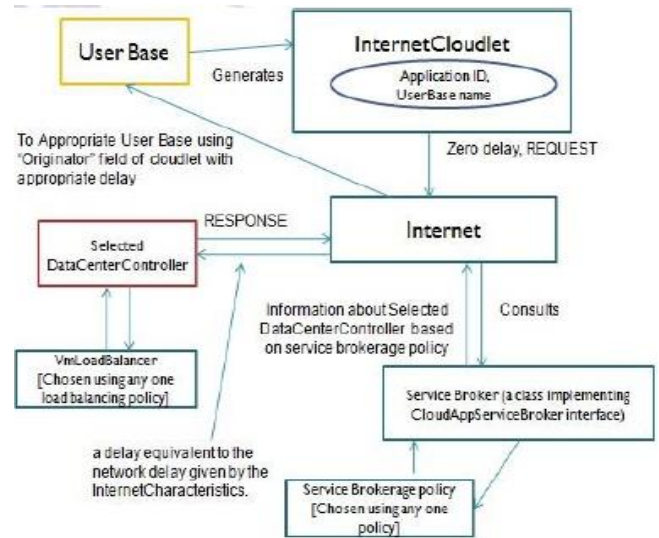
User Base

Generates

InternetCloudlet

Application ID, UserBase name

To Appropriate User Base using "Originator" field of cloudlet with appropriate delay

Zero delay, REQUEST

RESPONSE

Selected DataCenterController

Internet

Information about Selected DataCenterController based on service brokerage policy

Consults

VmLoadBalancer [Chosen using any one load balancing policy]

Service Broker (a class implementing CloudAppServiceBroker interface)

a delay equivalent to the network delay given by the InternetCharacteristics.

Service Brokerage policy [Chosen using any one policy]